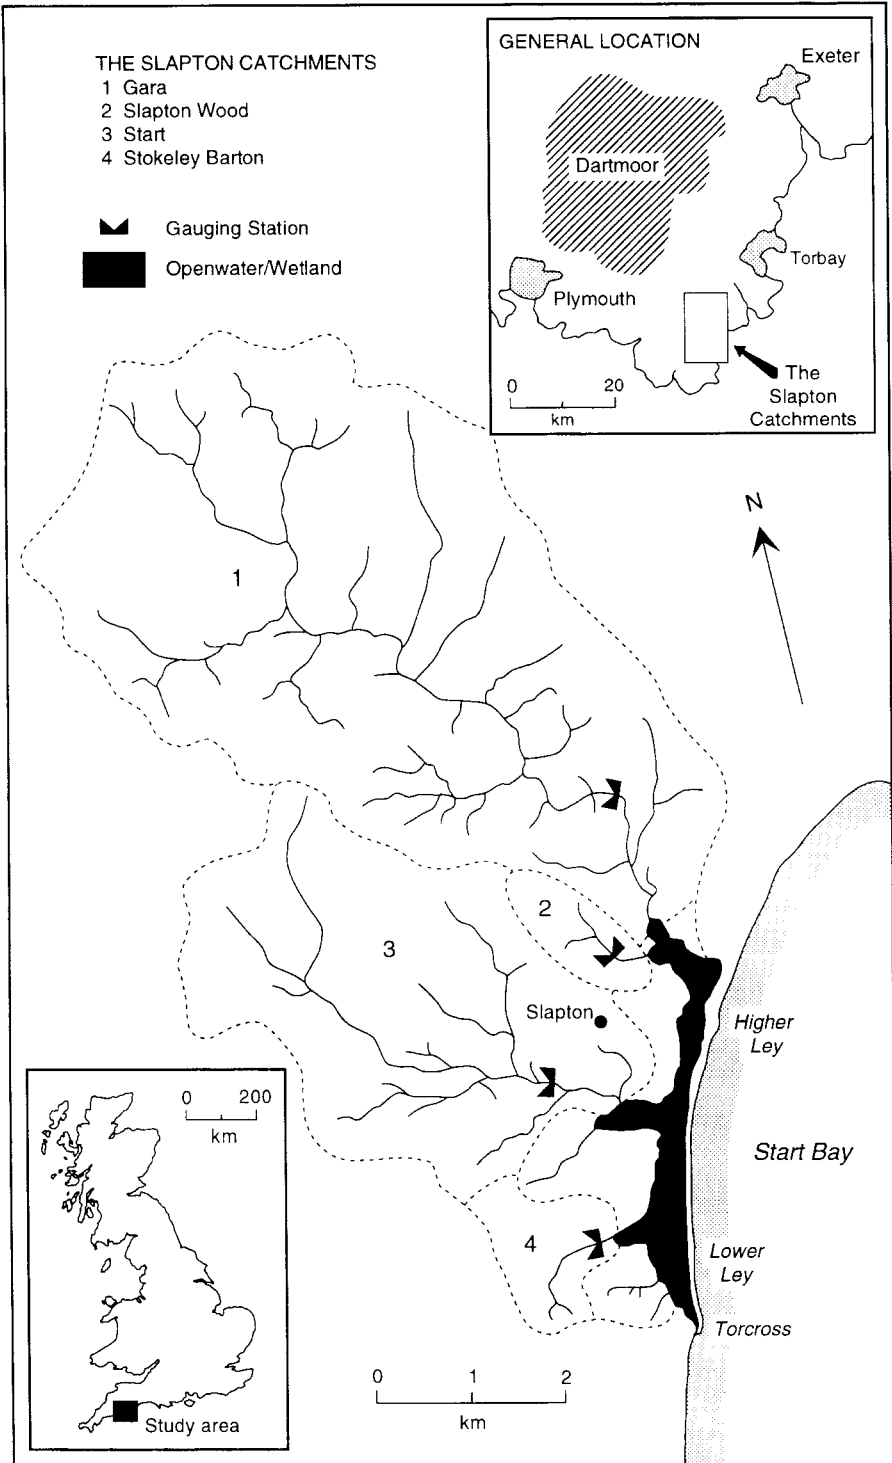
THE SLAPTON CATCHMENTS
1 Gara
2 Slapton Wood
3 Start
4 Stokeley Barton

Gauging Station
Openwater/Wetland

GENERAL LOCATION
Exeter
Dartmoor
Torbay
Plymouth
0 20
km
The Slapton Catchments

N

1
2
3
4
Slapton
Higher Ley
Start Bay
Lower Ley
Torcross

0 200
km
Study area

0 1 2
km